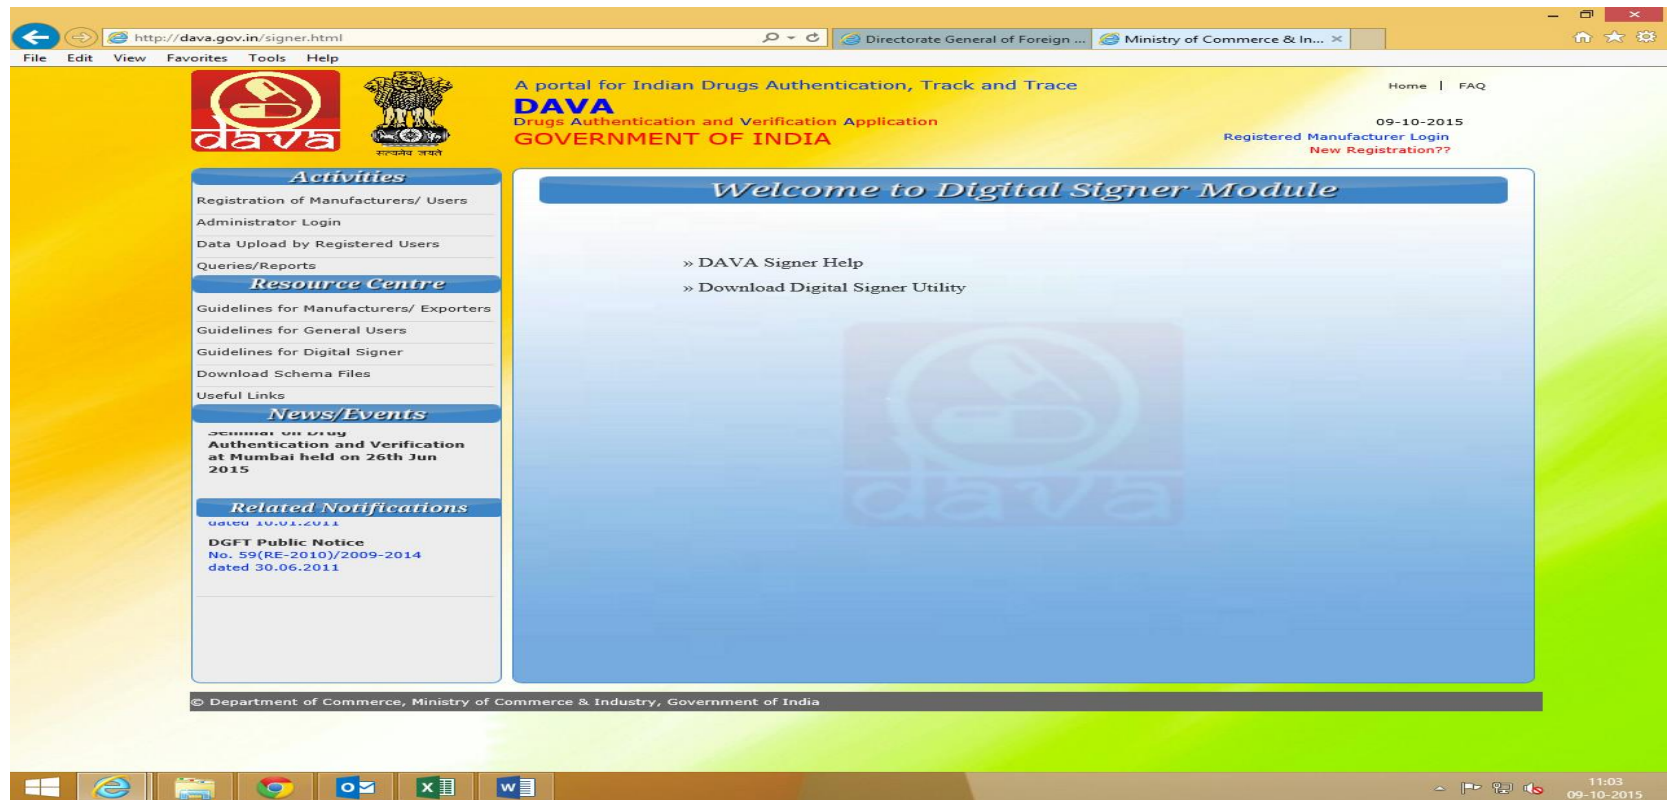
http://dava.gov.in/signer.html

Directorate General of Foreign ...

Ministry of Commerce & In...

File Edit View Favorites Tools Help

dava

सत्यमेव जयते

A portal for Indian Drugs Authentication, Track and Trace

DAVA

Drugs Authentication and Verification Application

GOVERNMENT OF INDIA

Home | FAQ

09-10-2015

Registered Manufacturer Login

New Registration??

Activities

Registration of Manufacturers/ Users

Administrator Login

Data Upload by Registered Users

Queries/Reports

Resource Centre

Guidelines for Manufacturers/ Exporters

Guidelines for General Users

Guidelines for Digital Signer

Download Schema Files

Useful Links

News/Events

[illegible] Authentication and Verification at Mumbai held on 26th Jun 2015

Related Notifications

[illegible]

DGFT Public Notice
No. 59(RE-2010)/2009-2014
dated 30.06.2011

Welcome to Digital Signer Module

» DAVA Signer Help

» Download Digital Signer Utility

© Department of Commerce, Ministry of Commerce & Industry, Government of India

11:03
09-10-2015